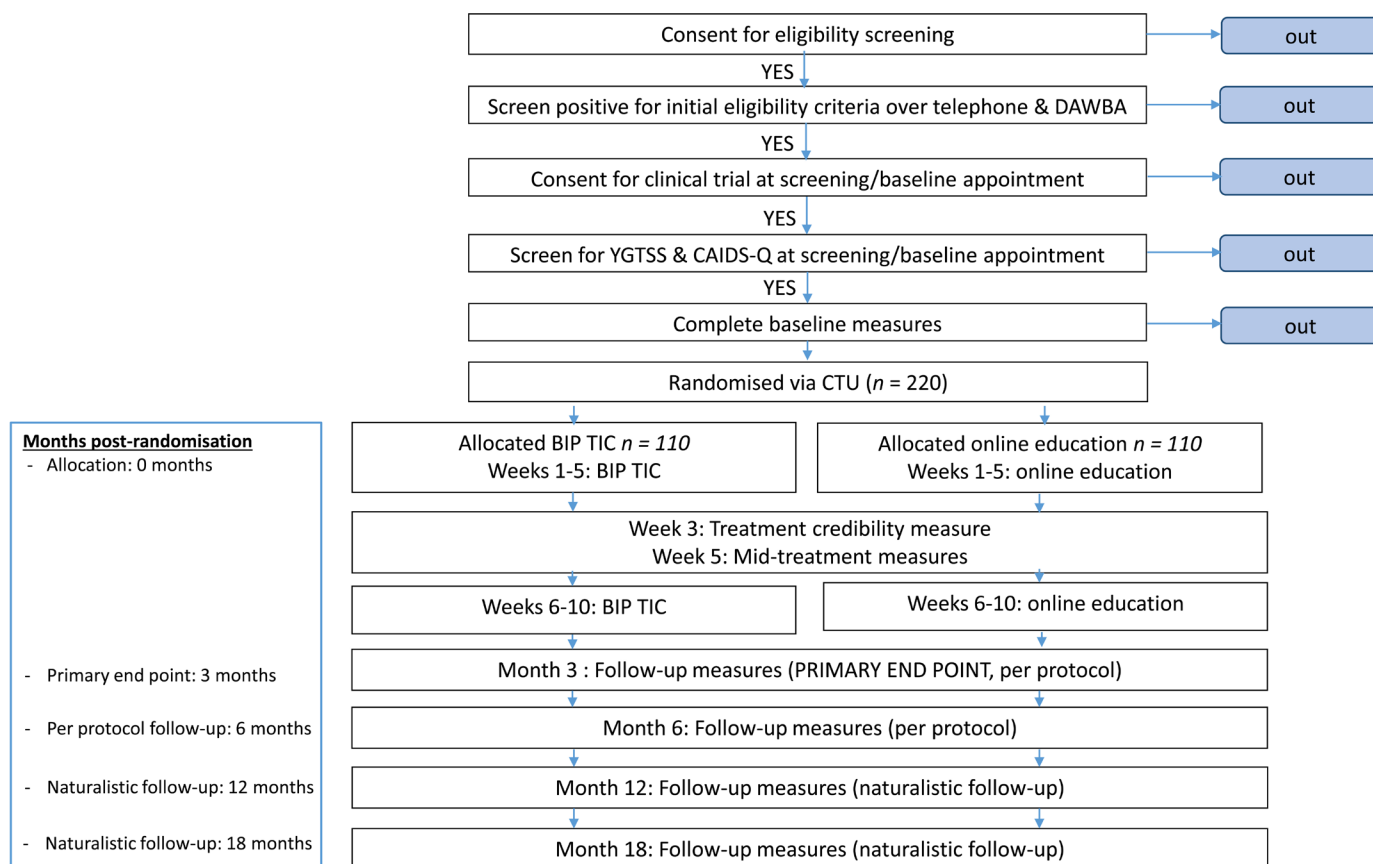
Consent for eligibility screening

out

YES

Screen positive for initial eligibility criteria over telephone & DAWBA

out

YES

Consent for clinical trial at screening/baseline appointment

out

YES

Screen for YGTSS & CAIDS-Q at screening/baseline appointment

out

YES

Complete baseline measures

out

Randomised via CTU ($n$ = 220)

Months post-randomisation
- Allocation: 0 months
- Primary end point: 3 months
- Per protocol follow-up: 6 months
- Naturalistic follow-up: 12 months
- Naturalistic follow-up: 18 months

Allocated BIP TIC $n = 110$
Weeks 1-5: BIP TIC

Allocated online education $n = 110$
Weeks 1-5: online education

Week 3: Treatment credibility measure
Week 5: Mid-treatment measures

Weeks 6-10: BIP TIC

Weeks 6-10: online education

Month 3 : Follow-up measures (PRIMARY END POINT, per protocol)

Month 6: Follow-up measures (per protocol)

Month 12: Follow-up measures (naturalistic follow-up)

Month 18: Follow-up measures (naturalistic follow-up)